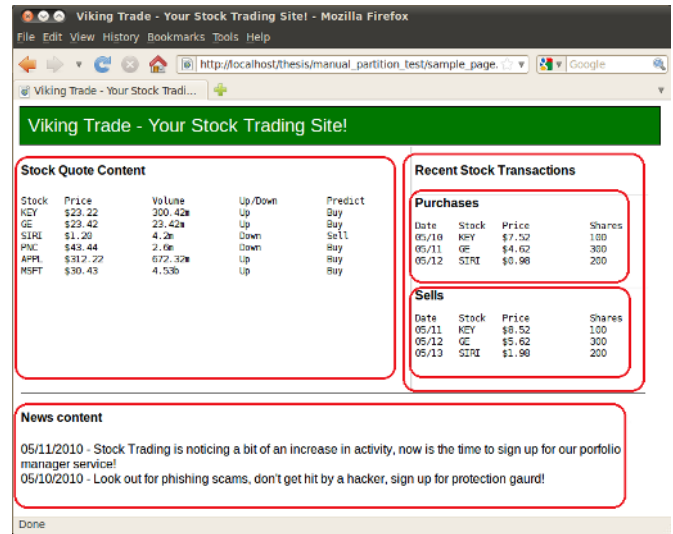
Viking Trade - Your Stock Trading Site! - Mozilla Firefox

File Edit View History Bookmarks Tools Help

http://localhost/thesis/manual_partition_test/sample_page.

Google

Viking Trade - Your Stock Tradi...

Viking Trade - Your Stock Trading Site!

Stock Quote Content

| Stock | Price | Volume | Up/Down | Predict |
|---|---|---|---|---|
| KEY | \$23.22 | 300.42m | Up | Buy |
| GE | \$23.42 | 23.42m | Up | Buy |
| SIRI | \$1.20 | 4.2m | Down | Sell |
| PNC | \$43.44 | 2.6m | Down | Buy |
| APPL | \$312.22 | 672.32m | Up | Buy |
| MSFT | \$30.43 | 4.53b | Up | Buy |

Recent Stock Transactions

Purchases

| Date | Stock | Price | Shares |
|---|---|---|---|
| 05/10 | KEY | \$7.52 | 100 |
| 05/11 | GE | \$4.62 | 300 |
| 05/12 | SIRI | \$0.98 | 200 |

Sells

| Date | Stock | Price | Shares |
|---|---|---|---|
| 05/11 | KEY | \$8.52 | 100 |
| 05/12 | GE | \$5.62 | 300 |
| 05/13 | SIRI | \$1.98 | 200 |

News content

05/11/2010 - Stock Trading is noticing a bit of an increase in activity, now is the time to sign up for our porfolio manager service!
05/10/2010 - Look out for phishing scams, don't got hit by a hacker, sign up for protection gaurd!

Done